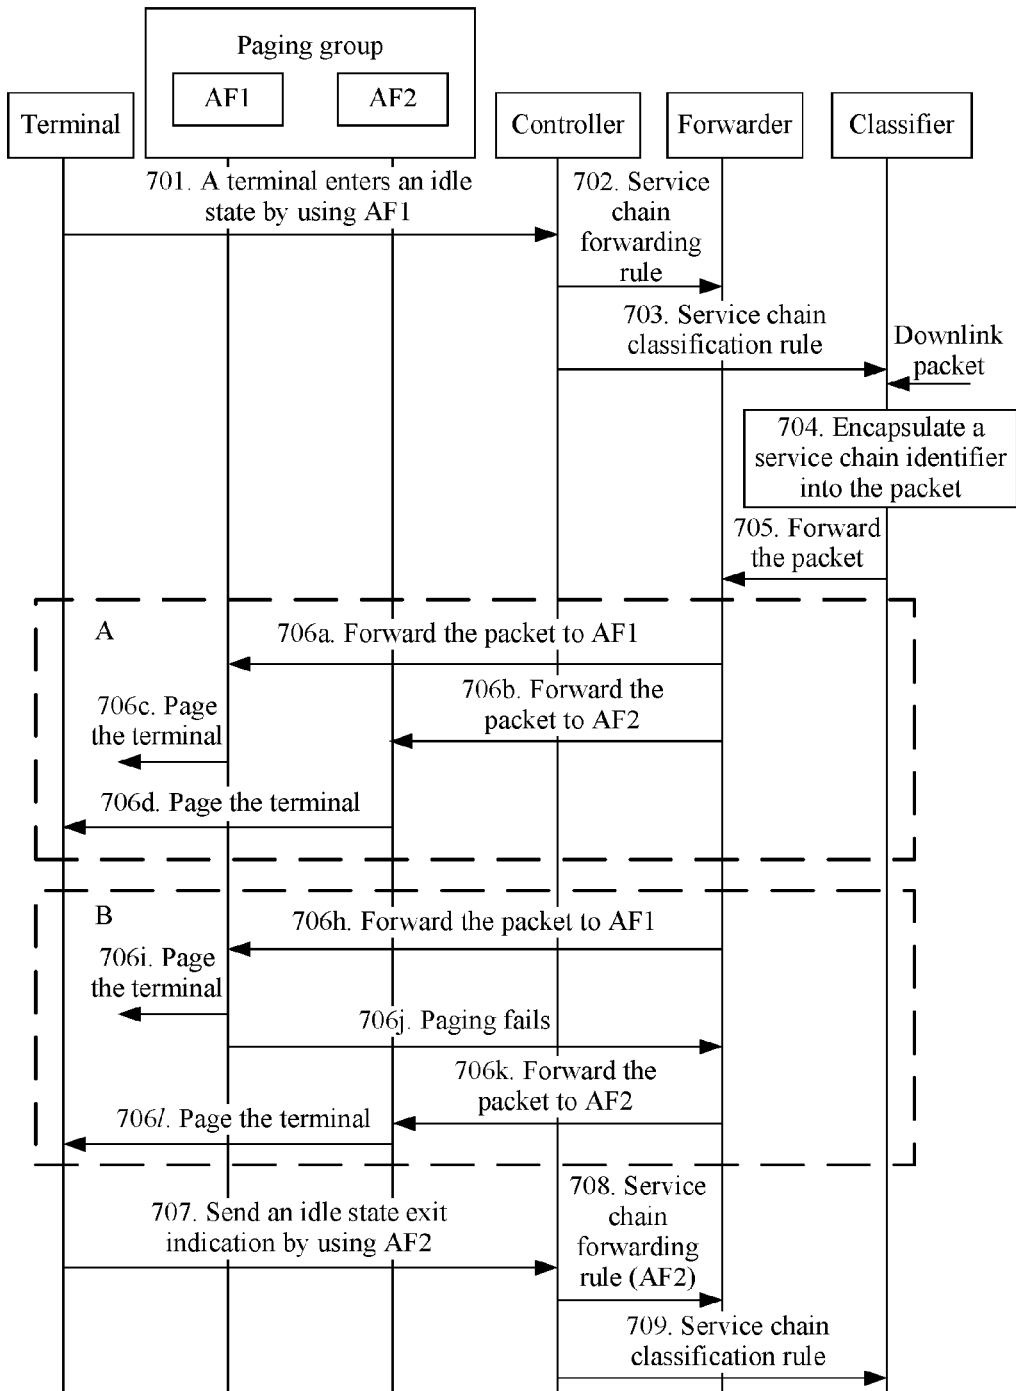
Paging group
AF1
AF2
Terminal
Controller
Forwarder
Classifier
701. A terminal enters an idle state by using AF1
702. Service chain forwarding rule
703. Service chain classification rule
Downlink packet
704. Encapsulate a service chain identifier into the packet
705. Forward the packet
A
706a. Forward the packet to AF1
706b. Forward the packet to AF2
706c. Page the terminal
706d. Page the terminal
B
706h. Forward the packet to AF1
706i. Page the terminal
706j. Paging fails
706k. Forward the packet to AF2
706*l*. Page the terminal
707. Send an idle state exit indication by using AF2
708. Service chain forwarding rule (AF2)
709. Service chain classification rule